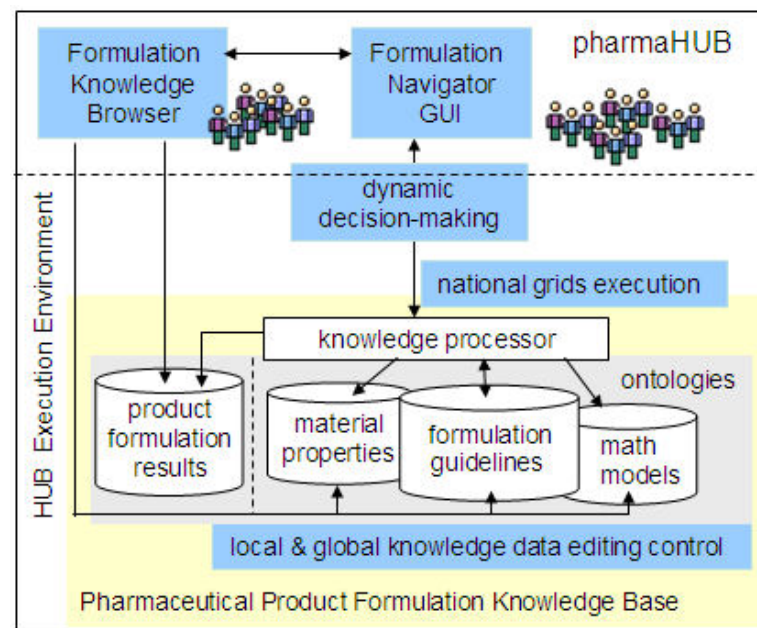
Formulation Knowledge Browser

Formulation Navigator GUI

pharmaHUB

dynamic decision-making

HUB Execution Environment

national grids execution

knowledge processor

ontologies

product formulation results

material properties

formulation guidelines

math models

local & global knowledge data editing control

Pharmaceutical Product Formulation Knowledge Base